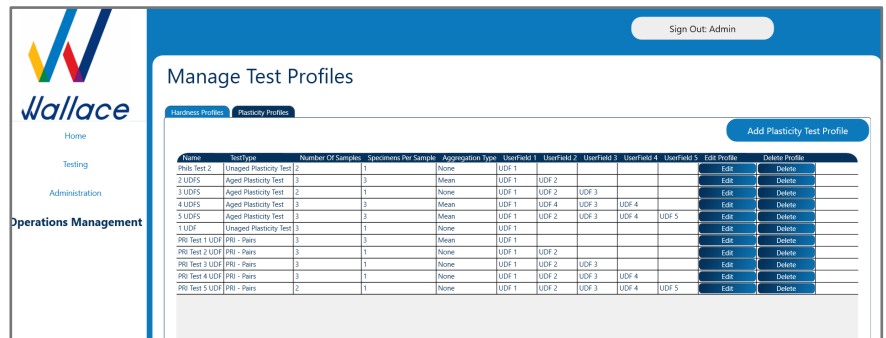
Wallace

Home

Testing

Administration

Operations Management

Sign Out: Admin

Manage Test Profiles

Hardness Profiles | Plasticity Profiles

Add Plasticity Test Profile

| Name | TestType | Number Of Samples | Specimens Per Sample | Aggregation Type | UserField 1 | UserField 2 | UserField 3 | UserField 4 | UserField 5 | Edit Profile | Delete Profile |
|---|---|---|---|---|---|---|---|---|---|---|---|
| Phils Test 2 | Unaged Plasticity Test | 2 | 1 | None | UDF 1 | | | | | Edit | Delete |
| 2 UDFS | Aged Plasticity Test | 3 | 3 | Mean | UDF 1 | UDF 2 | | | | Edit | Delete |
| 3 UDFS | Aged Plasticity Test | 2 | 1 | None | UDF 1 | UDF 2 | UDF 3 | | | Edit | Delete |
| 4 UDFS | Aged Plasticity Test | 3 | 3 | Mean | UDF 1 | UDF 4 | UDF 3 | UDF 4 | | Edit | Delete |
| 5 UDFS | Aged Plasticity Test | 3 | 3 | Mean | UDF 1 | UDF 2 | UDF 3 | UDF 4 | UDF 5 | Edit | Delete |
| 1 UDF | Unaged Plasticity Test | 3 | 1 | None | UDF 1 | | | | | Edit | Delete |
| PRI Test 1 UDF | PRI - Pairs | 3 | 3 | Mean | UDF 1 | | | | | Edit | Delete |
| PRI Test 2 UDF | PRI - Pairs | 3 | 1 | None | UDF 1 | UDF 2 | | | | Edit | Delete |
| PRI Test 3 UDF | PRI - Pairs | 3 | 1 | None | UDF 1 | UDF 2 | UDF 3 | | | Edit | Delete |
| PRI Test 4 UDF | PRI - Pairs | 3 | 1 | None | UDF 1 | UDF 2 | UDF 3 | UDF 4 | | Edit | Delete |
| PRI Test 5 UDF | PRI - Pairs | 2 | 1 | None | UDF 1 | UDF 2 | UDF 3 | UDF 4 | UDF 5 | Edit | Delete |